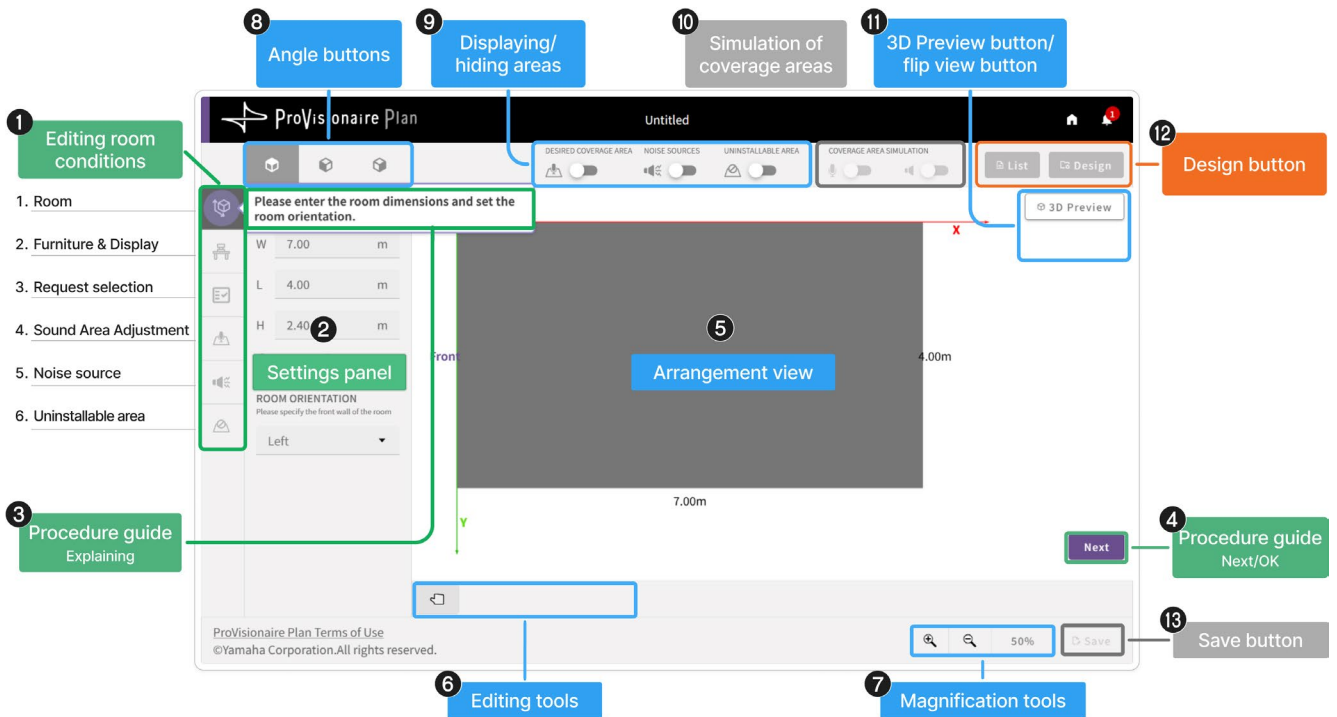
8 Angle buttons

9 Displaying/ hiding areas

10 Simulation of coverage areas

11 3D Preview button/ flip view button

ProVisionaire Plan

Untitled

1

DESIRED COVERAGE AREA

NOISE SOURCES

UNINSTALLABLE AREA

COVERAGE AREA SIMULATION

List

Design

12 Design button

1 Editing room conditions

1. Room

2. Furniture & Display

3. Request selection

4. Sound Area Adjustment

5. Noise source

6. Uninstallable area

Please enter the room dimensions and set the room orientation.

3D Preview

X

W 7.00 m

L 4.00 m

H 2.40 m

2 Settings panel

ROOM ORIENTATION

Please specify the front wall of the room

Left

Front

5 Arrangement view

4.00m

7.00m

Y

3 Procedure guide Explaining

Next

4 Procedure guide Next/OK

ProVisionaire Plan Terms of Use

©Yamaha Corporation.All rights reserved.

50%

Save

13 Save button

6 Editing tools

7 Magnification tools